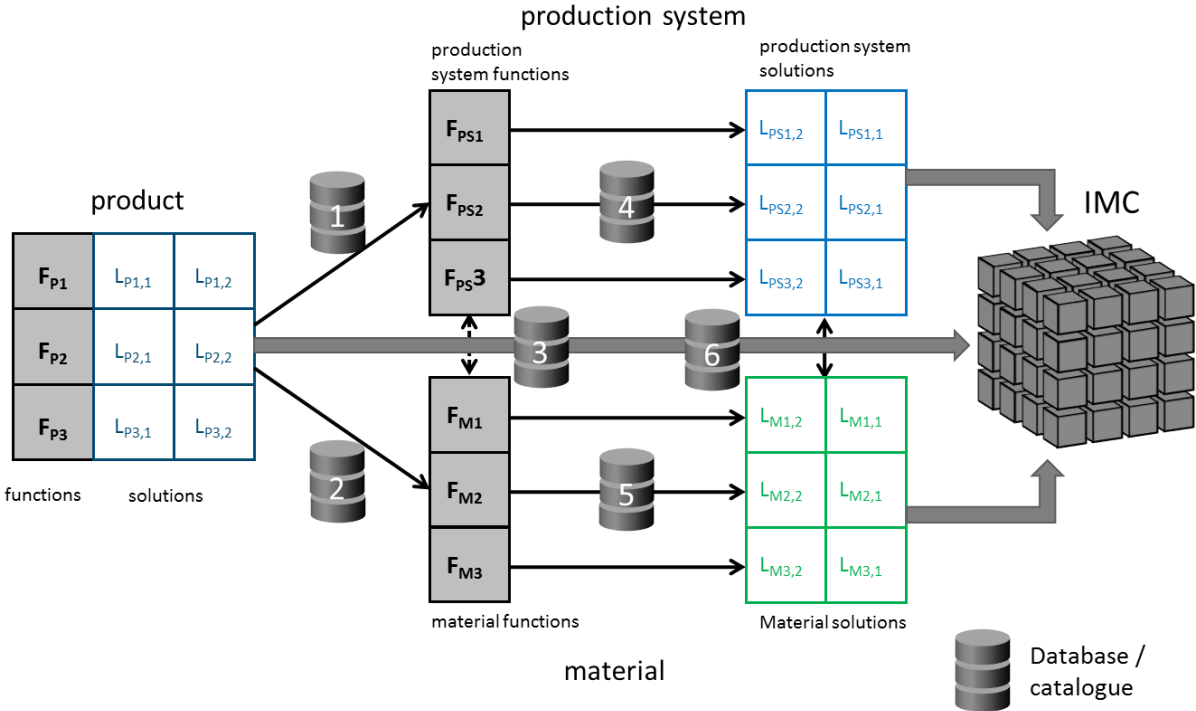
production system

production system functions

production system solutions

product

$F_{P1}$ | $L_{P1,1}$ | $L_{P1,2}$
$F_{P2}$ | $L_{P2,1}$ | $L_{P2,2}$
$F_{P3}$ | $L_{P3,1}$ | $L_{P3,2}$

functions solutions

1

2

$F_{PS1}$

$F_{PS2}$

$F_{PS}3$

3

4

6

$L_{PS1,2}$ $L_{PS1,1}$

$L_{PS2,2}$ $L_{PS2,1}$

$L_{PS3,2}$ $L_{PS3,1}$

IMC

$F_{M1}$

$F_{M2}$

$F_{M3}$

5

$L_{M1,2}$ $L_{M1,1}$

$L_{M2,2}$ $L_{M2,1}$

$L_{M3,2}$ $L_{M3,1}$

material functions

Material solutions

material

Database / catalogue